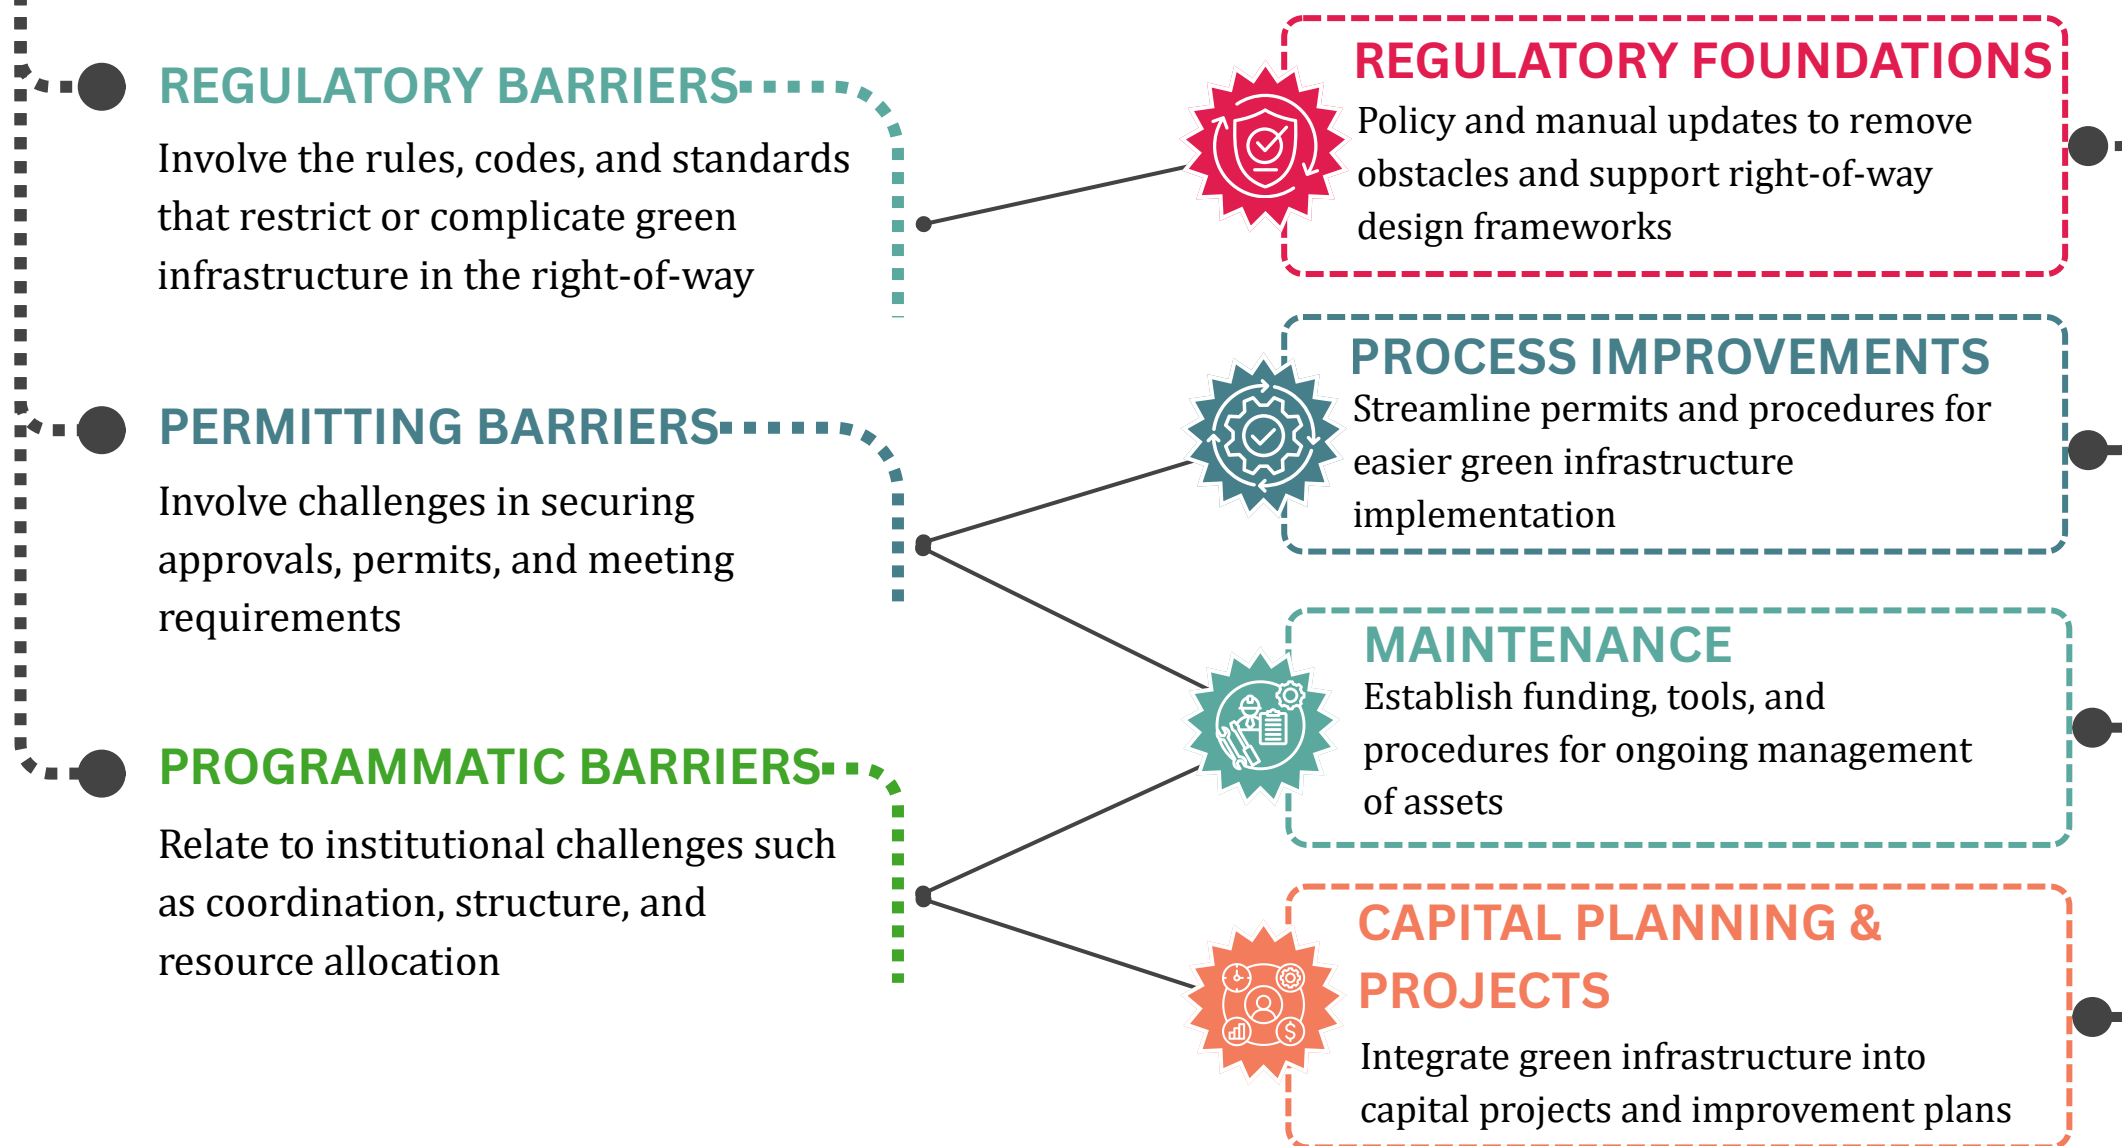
REGULATORY BARRIERS

Involve the rules, codes, and standards that restrict or complicate green infrastructure in the right-of-way

PERMITTING BARRIERS

Involve challenges in securing approvals, permits, and meeting requirements

PROGRAMMATIC BARRIERS

Relate to institutional challenges such as coordination, structure, and resource allocation

REGULATORY FOUNDATIONS

Policy and manual updates to remove obstacles and support right-of-way design frameworks

PROCESS IMPROVEMENTS

Streamline permits and procedures for easier green infrastructure implementation

MAINTENANCE

Establish funding, tools, and procedures for ongoing management of assets

CAPITAL PLANNING & PROJECTS

Integrate green infrastructure into capital projects and improvement plans